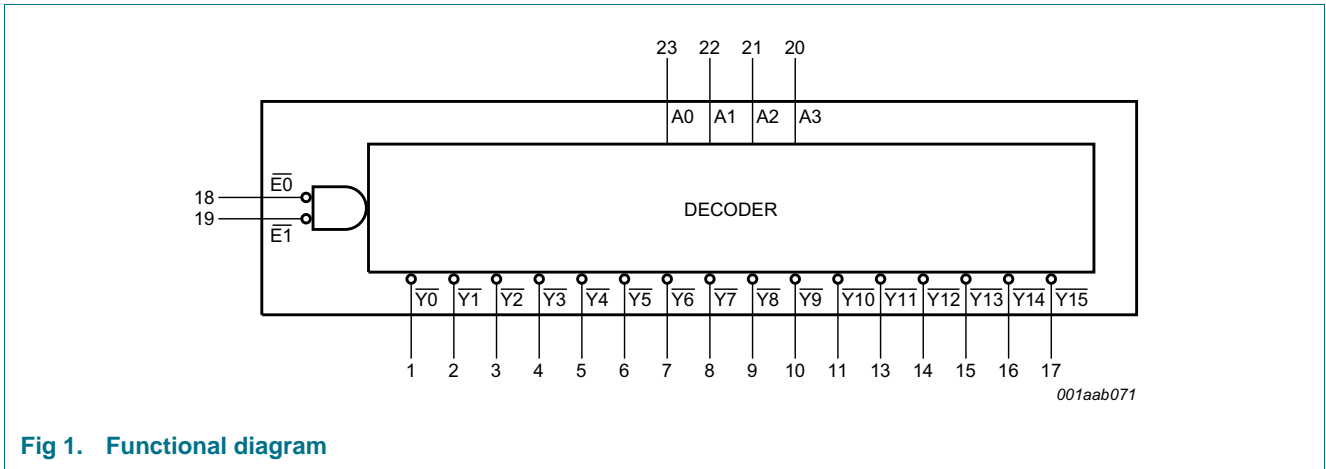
23 22 21 20

A0 A1 A2 A3

18 $\overline{E0}$

19 $\overline{E1}$

DECODER

$\overline{Y0}$ $\overline{Y1}$ $\overline{Y2}$ $\overline{Y3}$ $\overline{Y4}$ $\overline{Y5}$ $\overline{Y6}$ $\overline{Y7}$ $\overline{Y8}$ $\overline{Y9}$ $\overline{Y10}$ $\overline{Y11}$ $\overline{Y12}$ $\overline{Y13}$ $\overline{Y14}$ $\overline{Y15}$

1 2 3 4 5 6 7 8 9 10 11 13 14 15 16 17

001aab071

Fig 1. Functional diagram